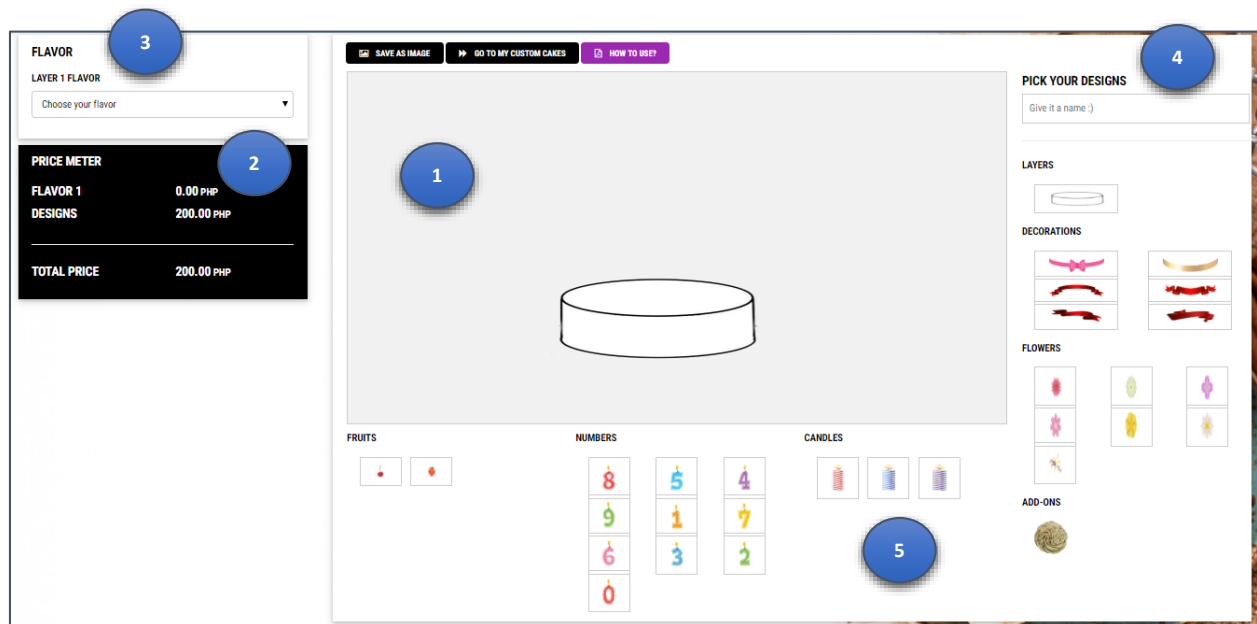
FLAVOR

3

LAYER 1 FLAVOR

Choose your flavor

PRICE METER

2

| | |
|---|---|
| FLAVOR 1 | 0.00 PHP |
| DESIGNS | 200.00 PHP |
| TOTAL PRICE | 200.00 PHP |

SAVE AS IMAGE

GO TO MY CUSTOM CAKES

HOW TO USE?

1

FRUITS

NUMBERS

8 5 4 9 1 7 6 3 2 0

CANDLES

5

4

PICK YOUR DESIGNS

Give it a name :)

LAYERS

DECORATIONS

FLOWERS

ADD-ONS